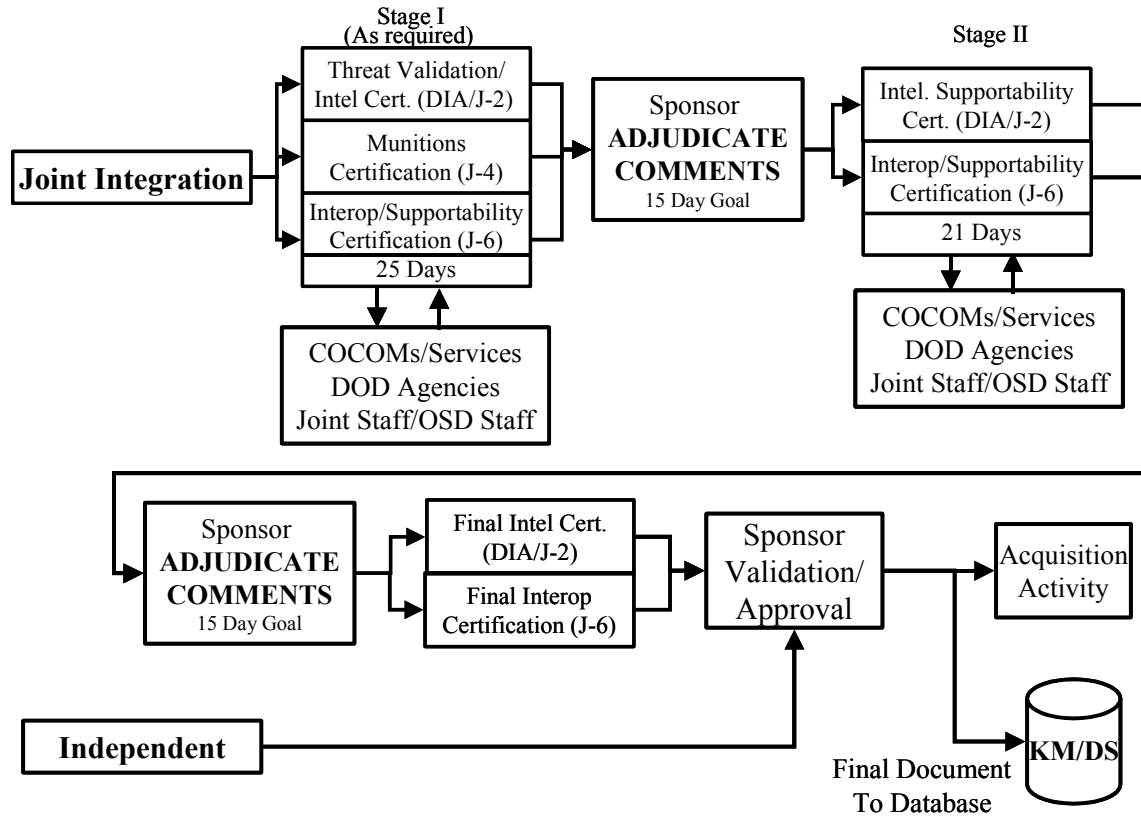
Stage I
(As required)

Joint Integration

Threat Validation/ Intel Cert. (DIA/J-2)

Munitions Certification (J-4)

Interop/Supportability Certification (J-6)

25 Days

COCOMs/Services
DOD Agencies
Joint Staff/OSD Staff

Sponsor
ADJUDICATE COMMENTS
15 Day Goal

Stage II

Intel. Supportability Cert. (DIA/J-2)

Interop/Supportability Certification (J-6)

21 Days

COCOMs/Services
DOD Agencies
Joint Staff/OSD Staff

Sponsor
ADJUDICATE COMMENTS
15 Day Goal

Final Intel Cert. (DIA/J-2)

Final Interop Certification (J-6)

Sponsor Validation/ Approval

Acquisition Activity

Independent

KM/DS

Final Document To Database